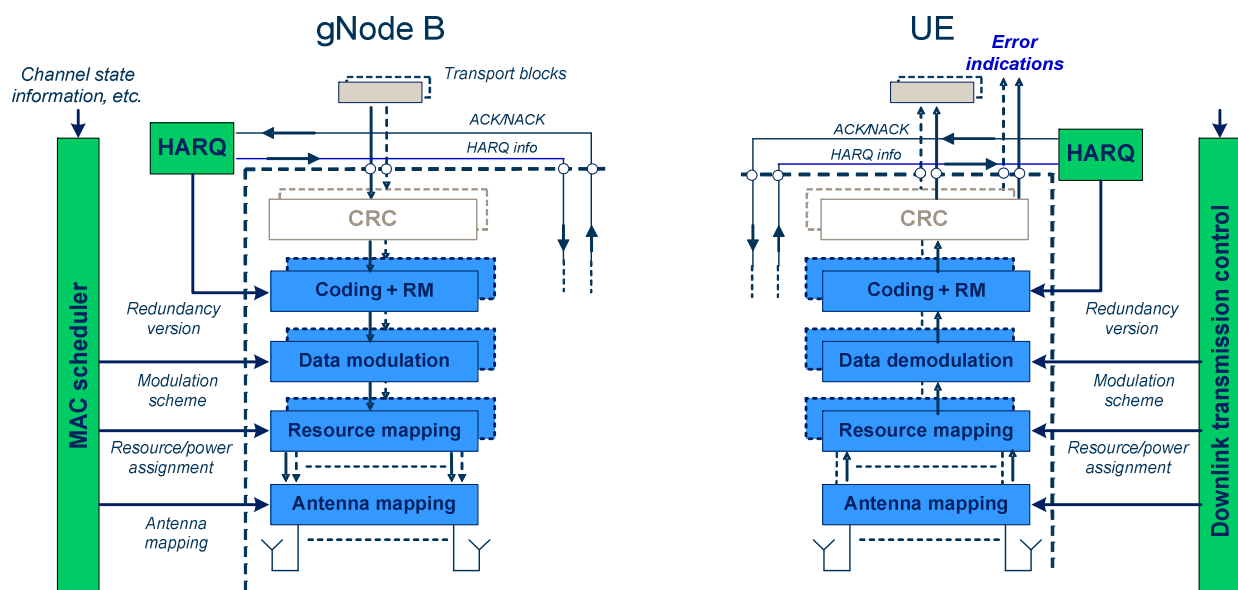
gNode B

UE

Error indications

Channel state information, etc.

Transport blocks

ACK/NACK

HARQ info

HARQ

CRC

Coding + RM

Data modulation

Resource mapping

Antenna mapping

MAC scheduler

Redundancy version

Modulation scheme

Resource/power assignment

Antenna mapping

ACK/NACK

HARQ info

HARQ

CRC

Coding + RM

Data demodulation

Resource mapping

Antenna mapping

Redundancy version

Modulation scheme

Resource/power assignment

Downlink transmission control